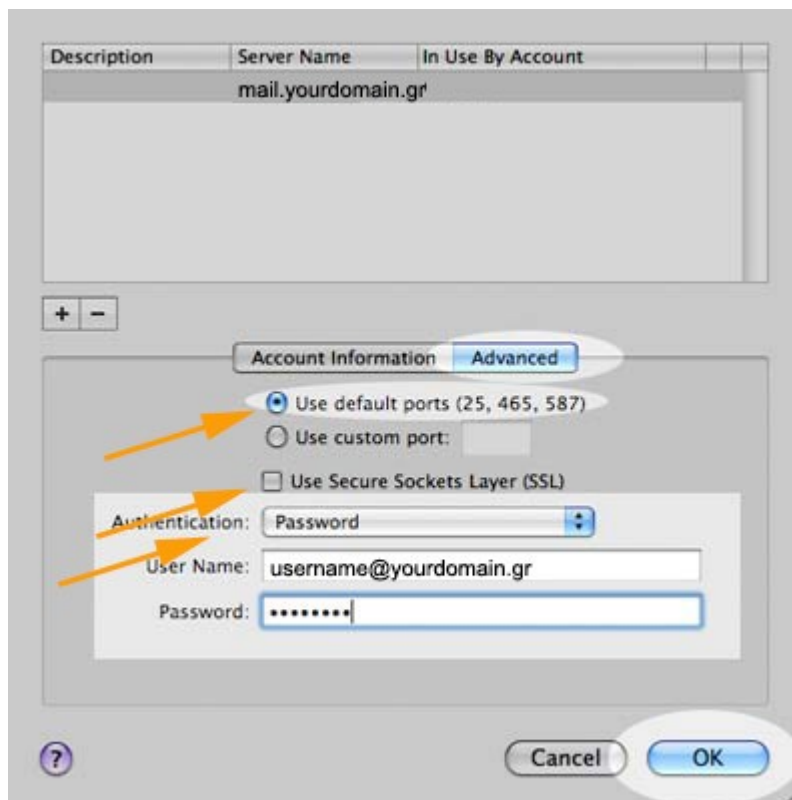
| Description | Server Name | In Use By Account |
|---|---|---|
| | mail.yourdomain.gr | |

+ −

Account Information Advanced

Use default ports (25, 465, 587)

Use custom port:

Use Secure Sockets Layer (SSL)

Authentication: Password

User Name: username@yourdomain.gr

Password: ••••••••

?

Cancel OK